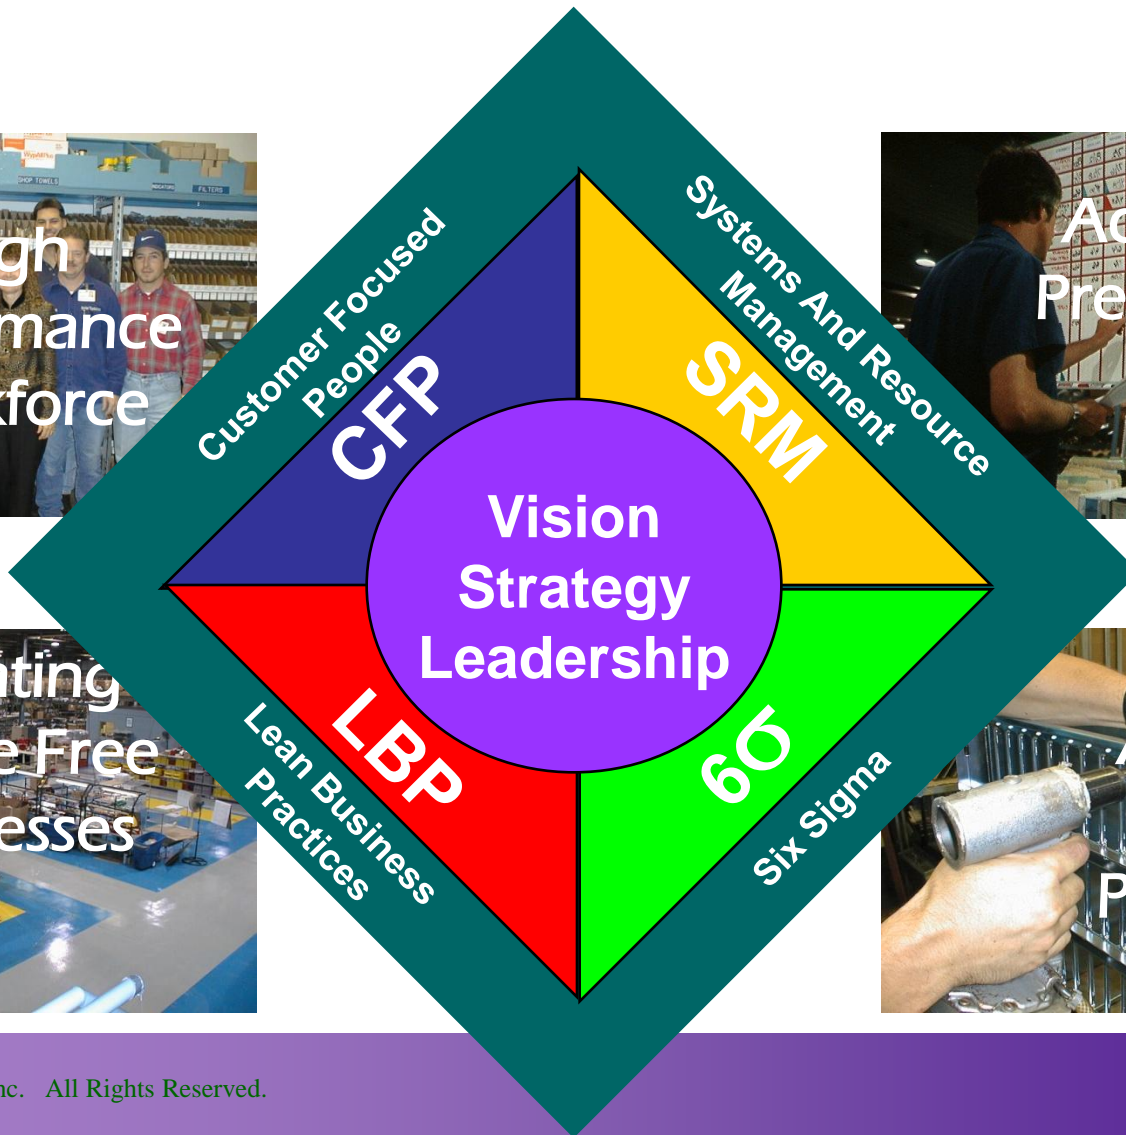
gh
mance
kforce

Ac
Pre

nting
e Free
esses

A
P

Customer Focused People

Systems And Resource Management

CFP

SRM

Vision
Strategy
Leadership

LBP

6σ

Lean Business Practices

Six Sigma

nc. All Rights Reserved.